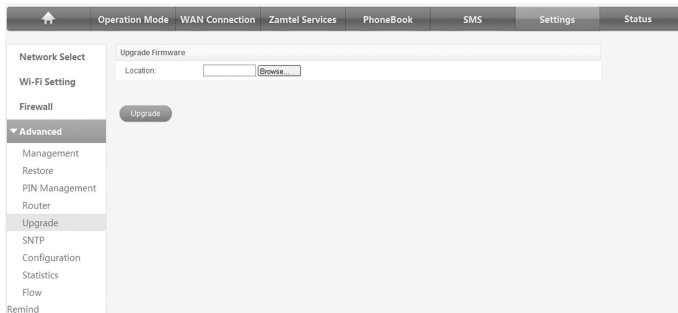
Operation Mode WAN Connection Zamtel Services PhoneBook SMS Settings Status

Network Select
Wi-Fi Setting
Firewall
▼Advanced
Management
Restore
PIN Management
Router
Upgrade
SNTP
Configuration
Statistics
Flow
Remind

Upgrade Firmware
Location: Browse...

Upgrade